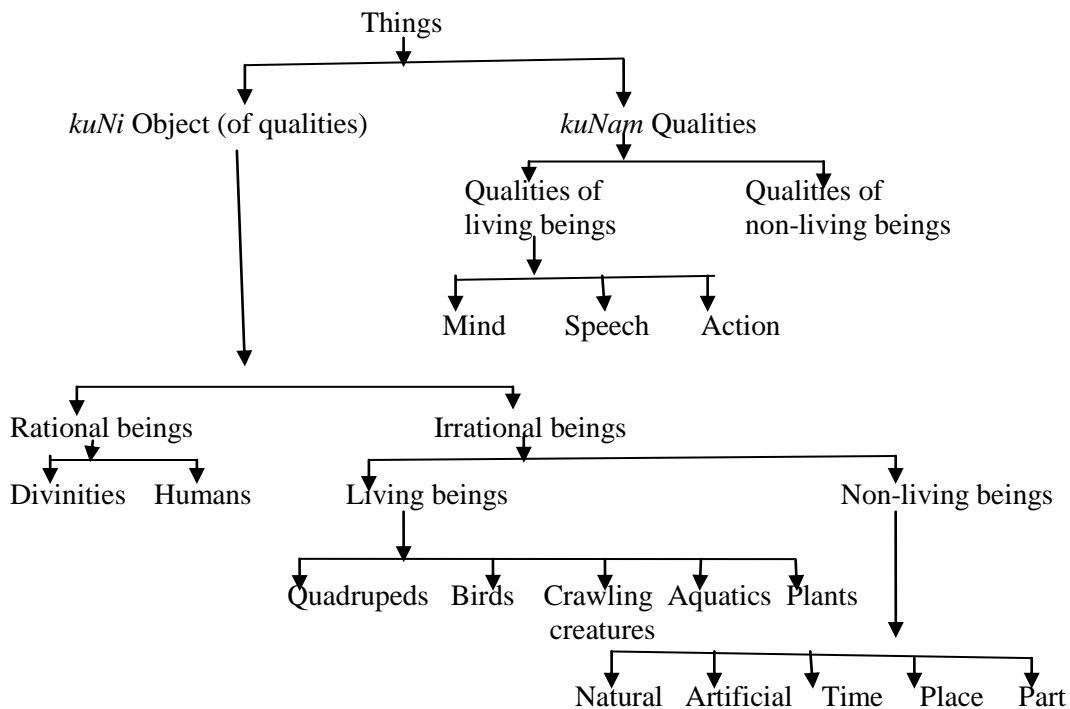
Things

*kuNi* Object (of qualities)

*kuNam* Qualities

Qualities of living beings

Qualities of non-living beings

Mind

Speech

Action

Rational beings

Irrational beings

Divinities

Humans

Living beings

Non-living beings

Quadrupeds

Birds

Crawling creatures

Aquatics

Plants

Natural

Artificial

Time

Place

Part